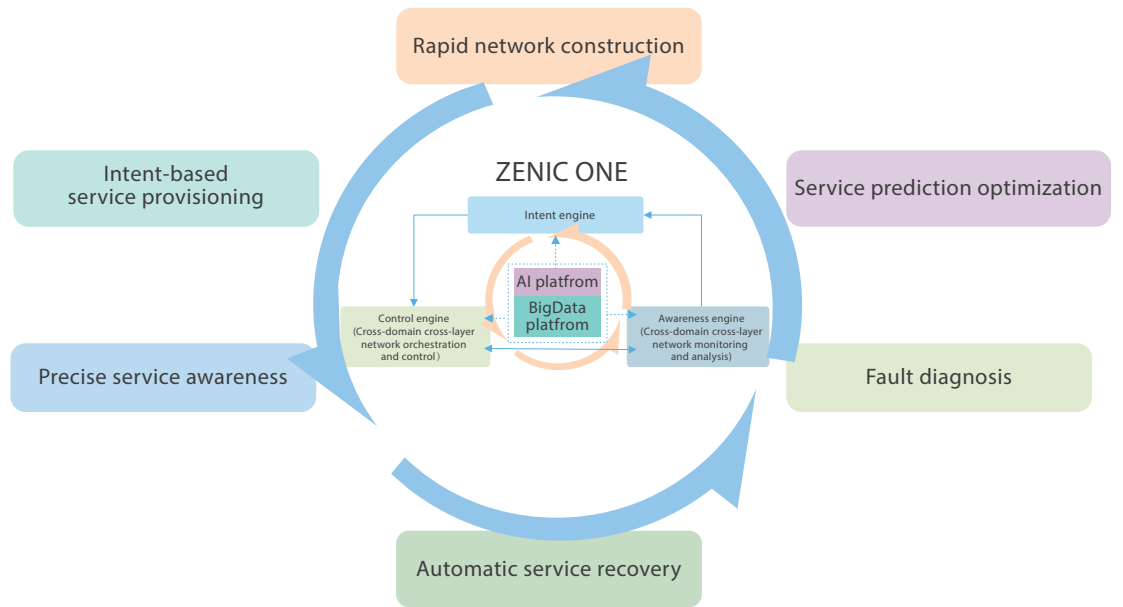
Rapid network construction

Intent-based service provisioning

Service prediction optimization

ZENIC ONE

Intent engine

AI platfrom

BigData platfrom

Control engine (Cross-domain cross-layer network orchestration and control)

Awareness engine (Cross-domain cross-layer network monitoring and analysis)

Precise service awareness

Fault diagnosis

Automatic service recovery